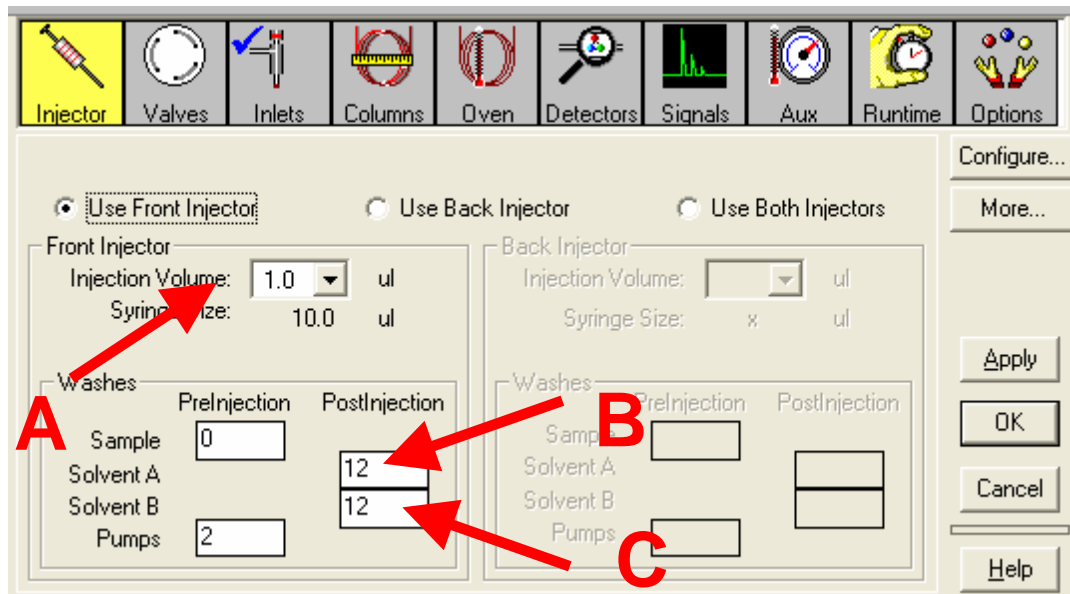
Injector Valves Inlets Columns Oven Detectors Signals Aux Runtime Options

Configure...

More...

Use Front Injector

Use Back Injector

Use Both Injectors

Front Injector

Injection Volume: 1.0 ul

Syringe Size: 10.0 ul

Washes

PreInjection PostInjection

Sample 0

Solvent A 12

Solvent B 12

Pumps 2

Back Injector

Injection Volume: ul

Syringe Size: x ul

Washes

PreInjection PostInjection

Sample

Solvent A

Solvent B

Pumps

Apply

OK

Cancel

Help

A

B

C